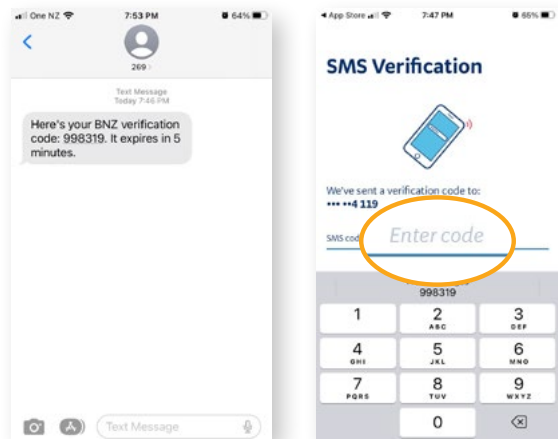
One NZ 7:53 PM 64%

<

269 >

Text Message
Today 7:46 PM

Here's your BNZ verification code: 998319. It expires in 5 minutes.

Text Message

◄ App Store 7:47 PM 65%

SMS Verification

We've sent a verification code to:
••• ••4 119

SMS cod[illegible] Enter code

998319

| 1 | 2 ABC | 3 DEF |
|---|---|---|
| 4 GHI | 5 JKL | 6 MNO |
| 7 PQRS | 8 TUV | 9 WXYZ |
| | 0 | |